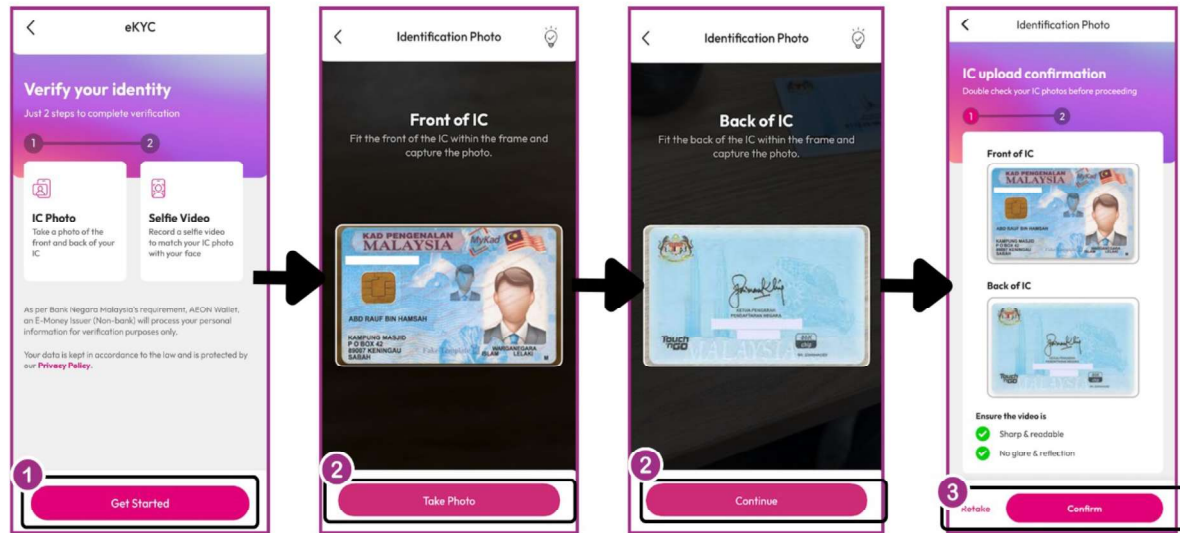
eKYC

Verify your identity

Just 2 steps to complete verification

1

2

IC Photo

Take a photo of the front and back of your IC

Selfie Video

Record a selfie video to match your IC photo with your face

As per Bank Negara Malaysia's requirement, AEON Wallet, an E-Money Issuer (Non-bank) will process your personal information for verification purposes only.

Your data is kept in accordance to the low and is protected by our Privacy Policy.

1

Get Started

Identification Photo

Front of IC

Fit the front of the IC within the frame and capture the photo.

KAD PENGENALAN MALAYSIA MyKad

ABD RAUF BIN HAMSAH

KAMPUNG MASJID P O BOX 42 89007 KENINGAU SABAH

ISLAM WARGANEGARA LELAKI

2

Take Photo

Identification Photo

Back of IC

Fit the back of the IC within the frame and capture the photo.

KETUA PENGARAH PENDAFTARAN NEGARA

Touch n GO

MALAYSIA

2

Continue

Identification Photo

IC upload confirmation

Double check your IC photos before proceeding

1

2

Front of IC

KAD PENGENALAN MALAYSIA

ABD RAUF BIN HAMSAH

KAMPUNG MASJID P O BOX 42 89007 KENINGAU SABAH

Back of IC

Ensure the video is

Sharp & readable

No glare & reflection

3

Retake

Confirm